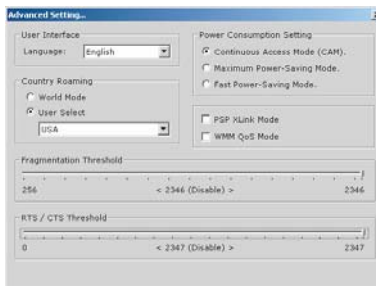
Advanced Setting...

User Interface
Language: English

Power Consumption Setting
Continuous Access Mode (CAM).
Maximum Power-Saving Mode.
Fast Power-Saving Mode.

Country Roaming
World Mode
User Select
USA

PSP XLink Mode
WMM QoS Mode

Fragmentation Threshold
256 < 2346 (Disable) > 2346

RTS / CTS Threshold
0 < 2347 (Disable) > 2347